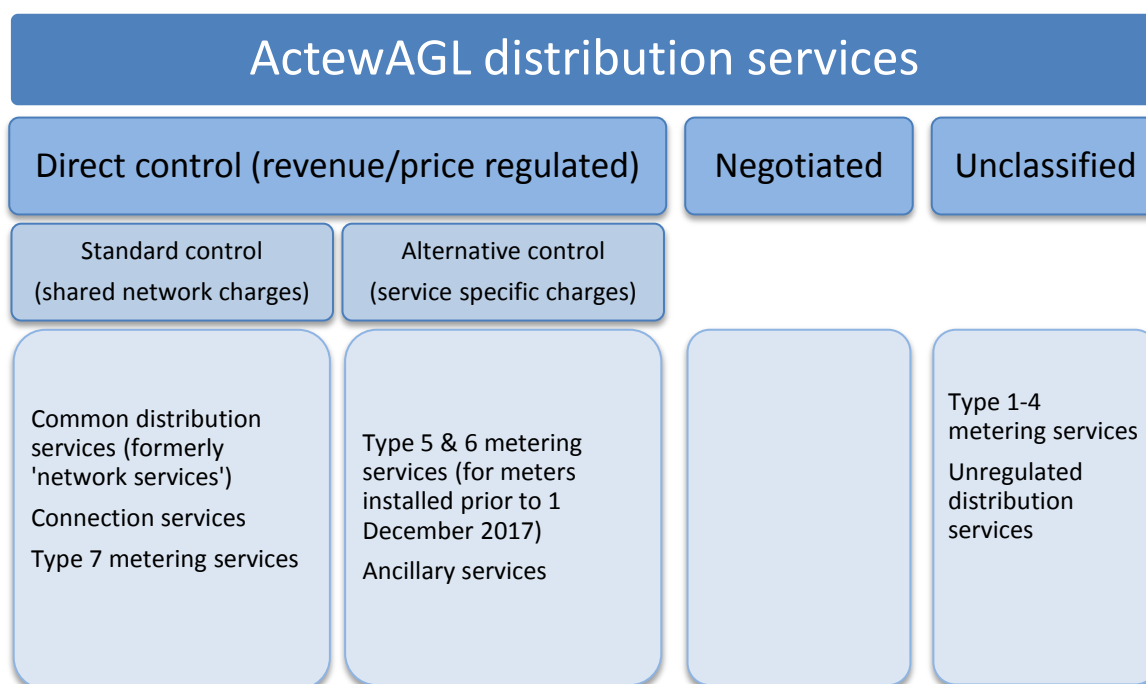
ActewAGL distribution services

Direct control (revenue/price regulated)

Negotiated

Unclassified

Standard control (shared network charges)

Alternative control (service specific charges)

Common distribution services (formerly 'network services')

Connection services

Type 7 metering services

Type 5 & 6 metering services (for meters installed prior to 1 December 2017)

Ancillary services

Type 1-4 metering services

Unregulated distribution services